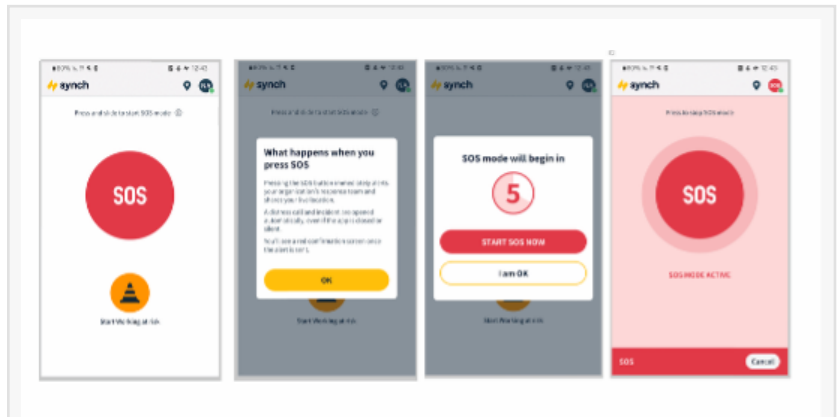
synch

Press and slide to start SOS mode

SOS

Start Working at ISA

synch

What happens when you press SOS

Pressing the SOS button shared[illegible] alerts your organisation's response team and shares your live location.

A distress call and incident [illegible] opened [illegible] even if the app is closed or silent.

You'll see a red confirmation screen once the alert is sent.

OK

Start Working at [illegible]

synch

SOS mode will begin in

5

START SOS NOW

I am OK

Start Working at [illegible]

synch

Press to stop SOS mode

SOS

SOS MODE ACTIVE

SOS

Cancel